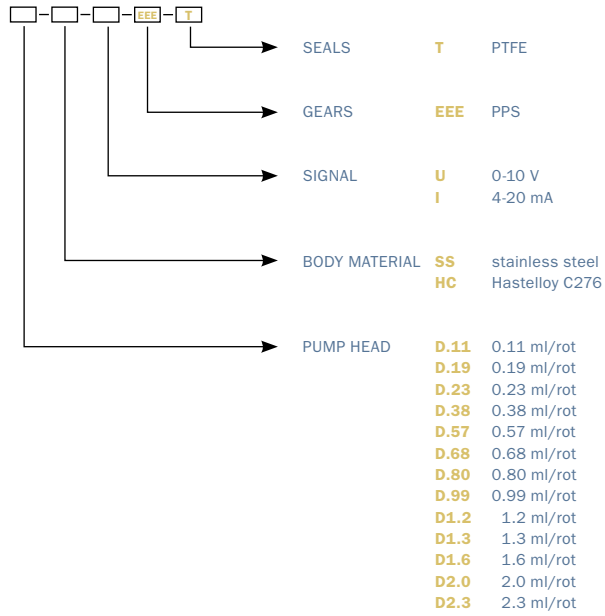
EEE T

SEALS T PTFE

GEARS EEE PPS

SIGNAL U 0-10 V
I 4-20 mA

BODY MATERIAL SS stainless steel
HC Hastelloy C276

PUMP HEAD D.11 0.11 ml/rot
D.19 0.19 ml/rot
D.23 0.23 ml/rot
D.38 0.38 ml/rot
D.57 0.57 ml/rot
D.68 0.68 ml/rot
D.80 0.80 ml/rot
D.99 0.99 ml/rot
D1.2 1.2 ml/rot
D1.3 1.3 ml/rot
D1.6 1.6 ml/rot
D2.0 2.0 ml/rot
D2.3 2.3 ml/rot